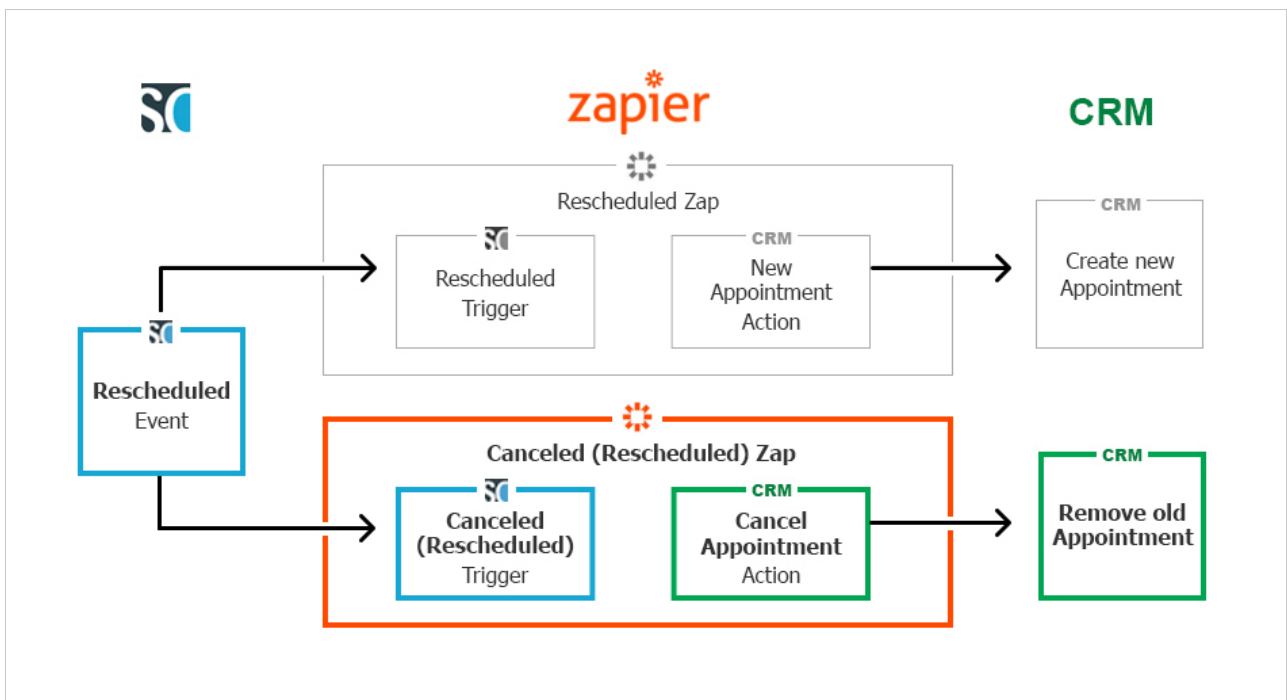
SC

zapier

CRM

Rescheduled Zap

SC
Rescheduled Trigger

CRM
New Appointment Action

CRM
Create new Appointment

SC
Rescheduled Event

Canceled (Rescheduled) Zap

SC
Canceled (Rescheduled) Trigger

CRM
Cancel Appointment Action

CRM
Remove old Appointment